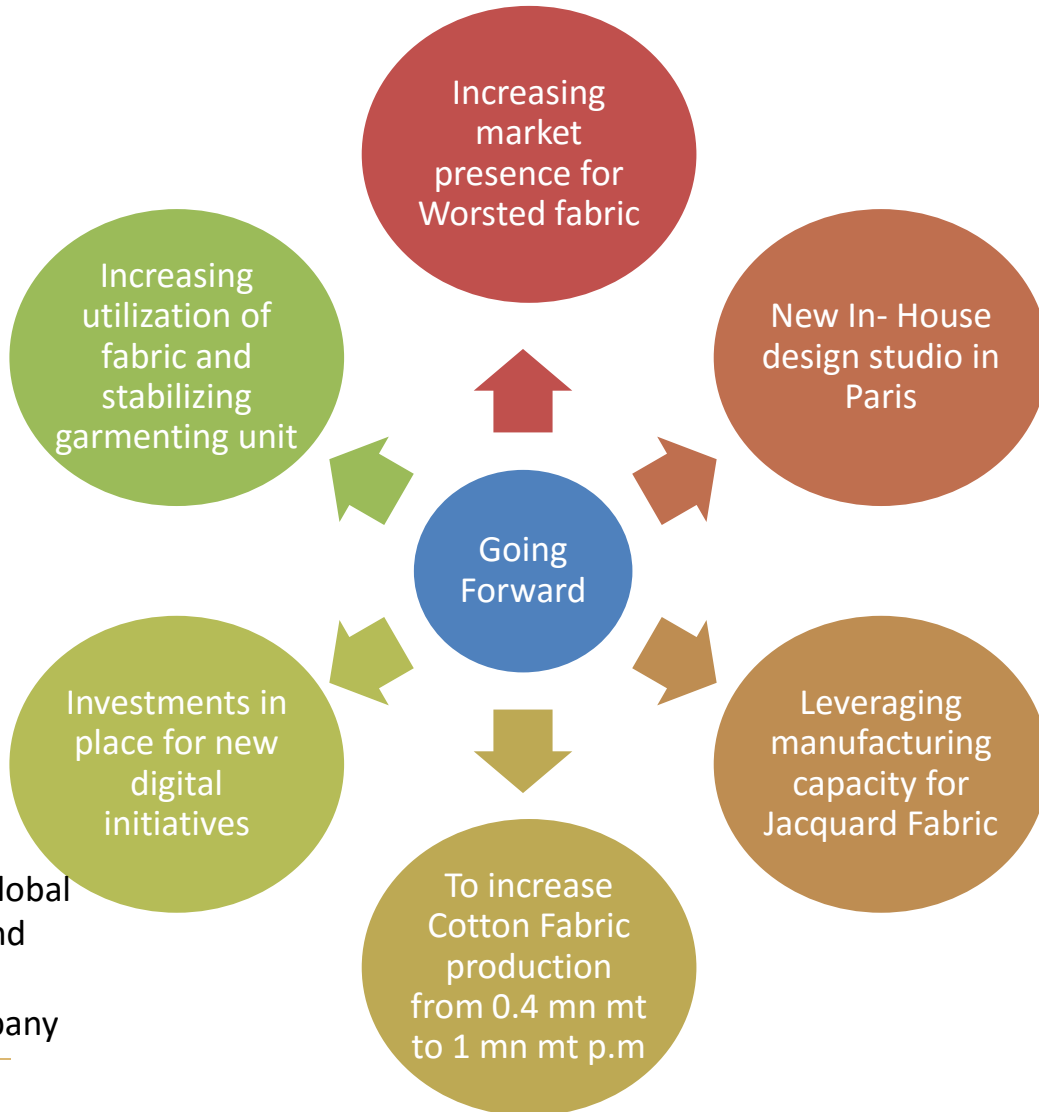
Increasing market presence for Worsted fabric

New In- House design studio in Paris

Leveraging manufacturing capacity for Jacquard Fabric

To increase Cotton Fabric production from 0.4 mn mt to 1 mn mt p.m

Investments in place for new digital initiatives

Increasing utilization of fabric and stabilizing garmenting unit

Going Forward

lobal
nd
pany